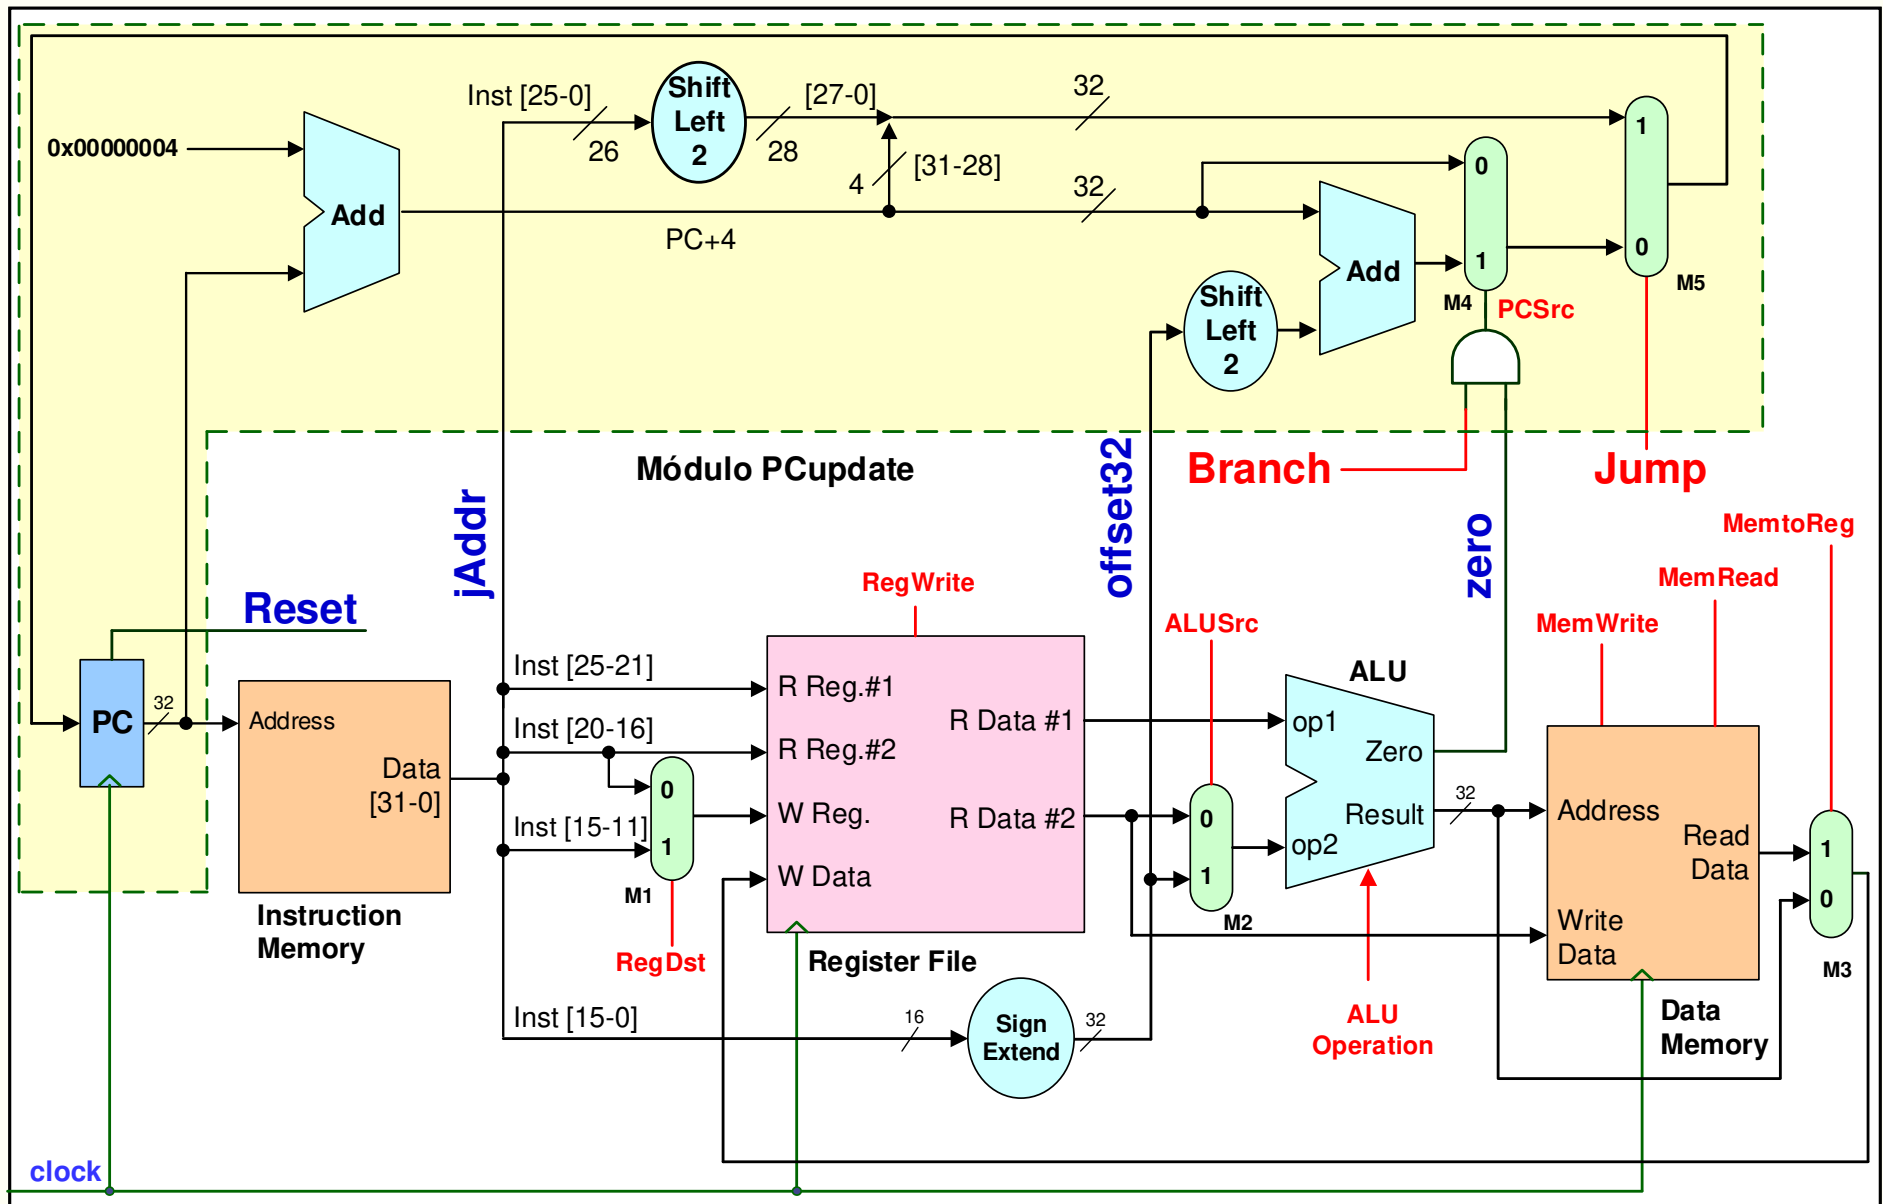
Inst [25-0]
26
Shift Left 2
[27-0]
28
32
1
0x00000004
Add
4
[31-28]
32
0
PC+4
Add
1
0
M5
M4
PCSrc
Shift Left 2
Módulo PCupdate
jAddr
offset32
Branch
Jump
zero
MemtoReg
MemRead
RegWrite
Reset
ALUSrc
MemWrite
ALU
Inst [25-21]
R Reg.#1
PC
32
Address
R Data #1
op1
Inst [20-16]
R Reg.#2
Zero
Data
[31-0]
0
32
Address
Read Data
Inst [15-11]
W Reg.
R Data #2
0
Result
1
1
op2
1
M1
W Data
0
Instruction Memory
Write Data
M2
M3
RegDst
Register File
Data Memory
ALU Operation
Inst [15-0]
16
Sign Extend
32
clock